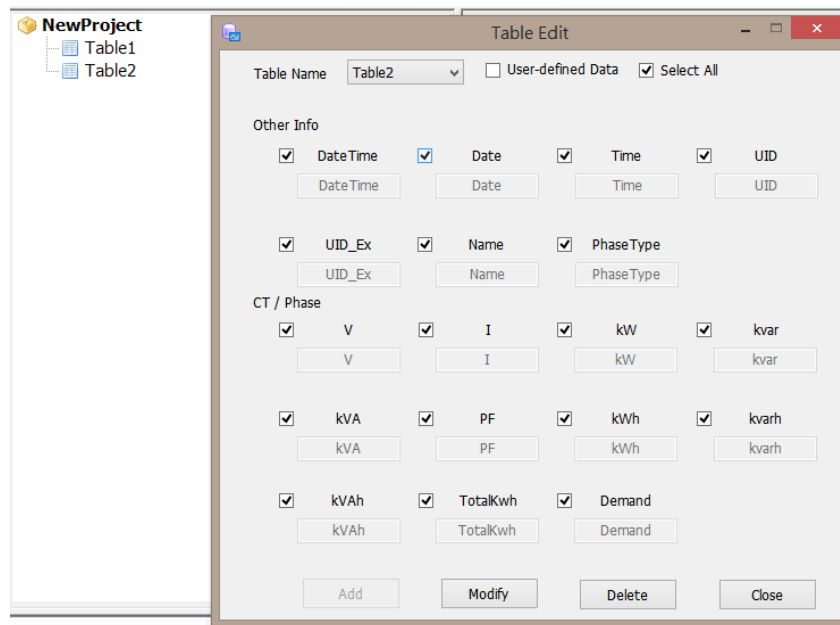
NewProject
Table1
Table2

Table Edit

Table Name Table2 User-defined Data Select All

Other Info

DateTime Date Time UID
DateTime Date Time UID

UID_Ex Name PhaseType
UID_Ex Name PhaseType

CT / Phase

V I kW kvar
V I kW kvar

kVA PF kWh kvarh
kVA PF kWh kvarh

kVAh TotalKwh Demand
kVAh TotalKwh Demand

Add Modify Delete Close